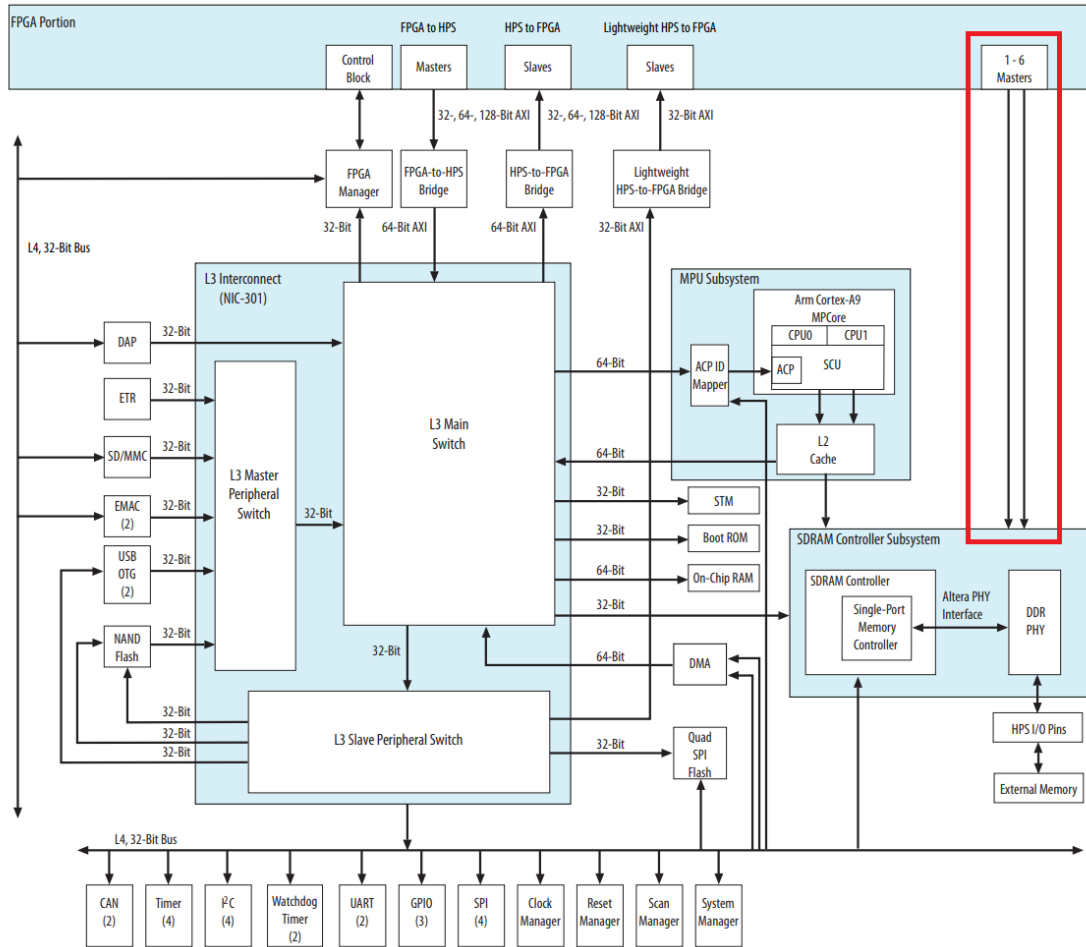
FPGA Portion

FPGA to HPS
HPS to FPGA
Lightweight HPS to FPGA

Control Block
Masters
Slaves
Slaves
1 - 6 Masters

32-, 64-, 128-Bit AXI
32-, 64-, 128-Bit AXI
32-Bit AXI

FPGA Manager
FPGA-to-HPS Bridge
HPS-to-FPGA Bridge
Lightweight HPS-to-FPGA Bridge

L4, 32-Bit Bus

32-Bit
64-Bit AXI
64-Bit AXI
32-Bit AXI

L3 Interconnect (NIC-301)

MPU Subsystem
Arm Cortex-A9 MPCore
CPU0
CPU1
SCU
ACP
ACP ID Mapper
L2 Cache

DAP
32-Bit
ETR
32-Bit
SD/MMC
32-Bit
EMAC (2)
32-Bit
USB OTG (2)
32-Bit
NAND Flash
32-Bit

L3 Master Peripheral Switch
32-Bit
L3 Main Switch

64-Bit
64-Bit
32-Bit
STM
32-Bit
Boot ROM
64-Bit
On-Chip RAM
32-Bit

SDRAM Controller Subsystem
SDRAM Controller
Single-Port Memory Controller
Altera PHY Interface
DDR PHY
HPS I/O Pins
External Memory

64-Bit
DMA
32-Bit
32-Bit
32-Bit
32-Bit
L3 Slave Peripheral Switch
32-Bit
Quad SPI Flash

L4, 32-Bit Bus

CAN (2)
Timer (4)
I$^2$C (4)
Watchdog Timer (2)
UART (2)
GPIO (3)
SPI (4)
Clock Manager
Reset Manager
Scan Manager
System Manager